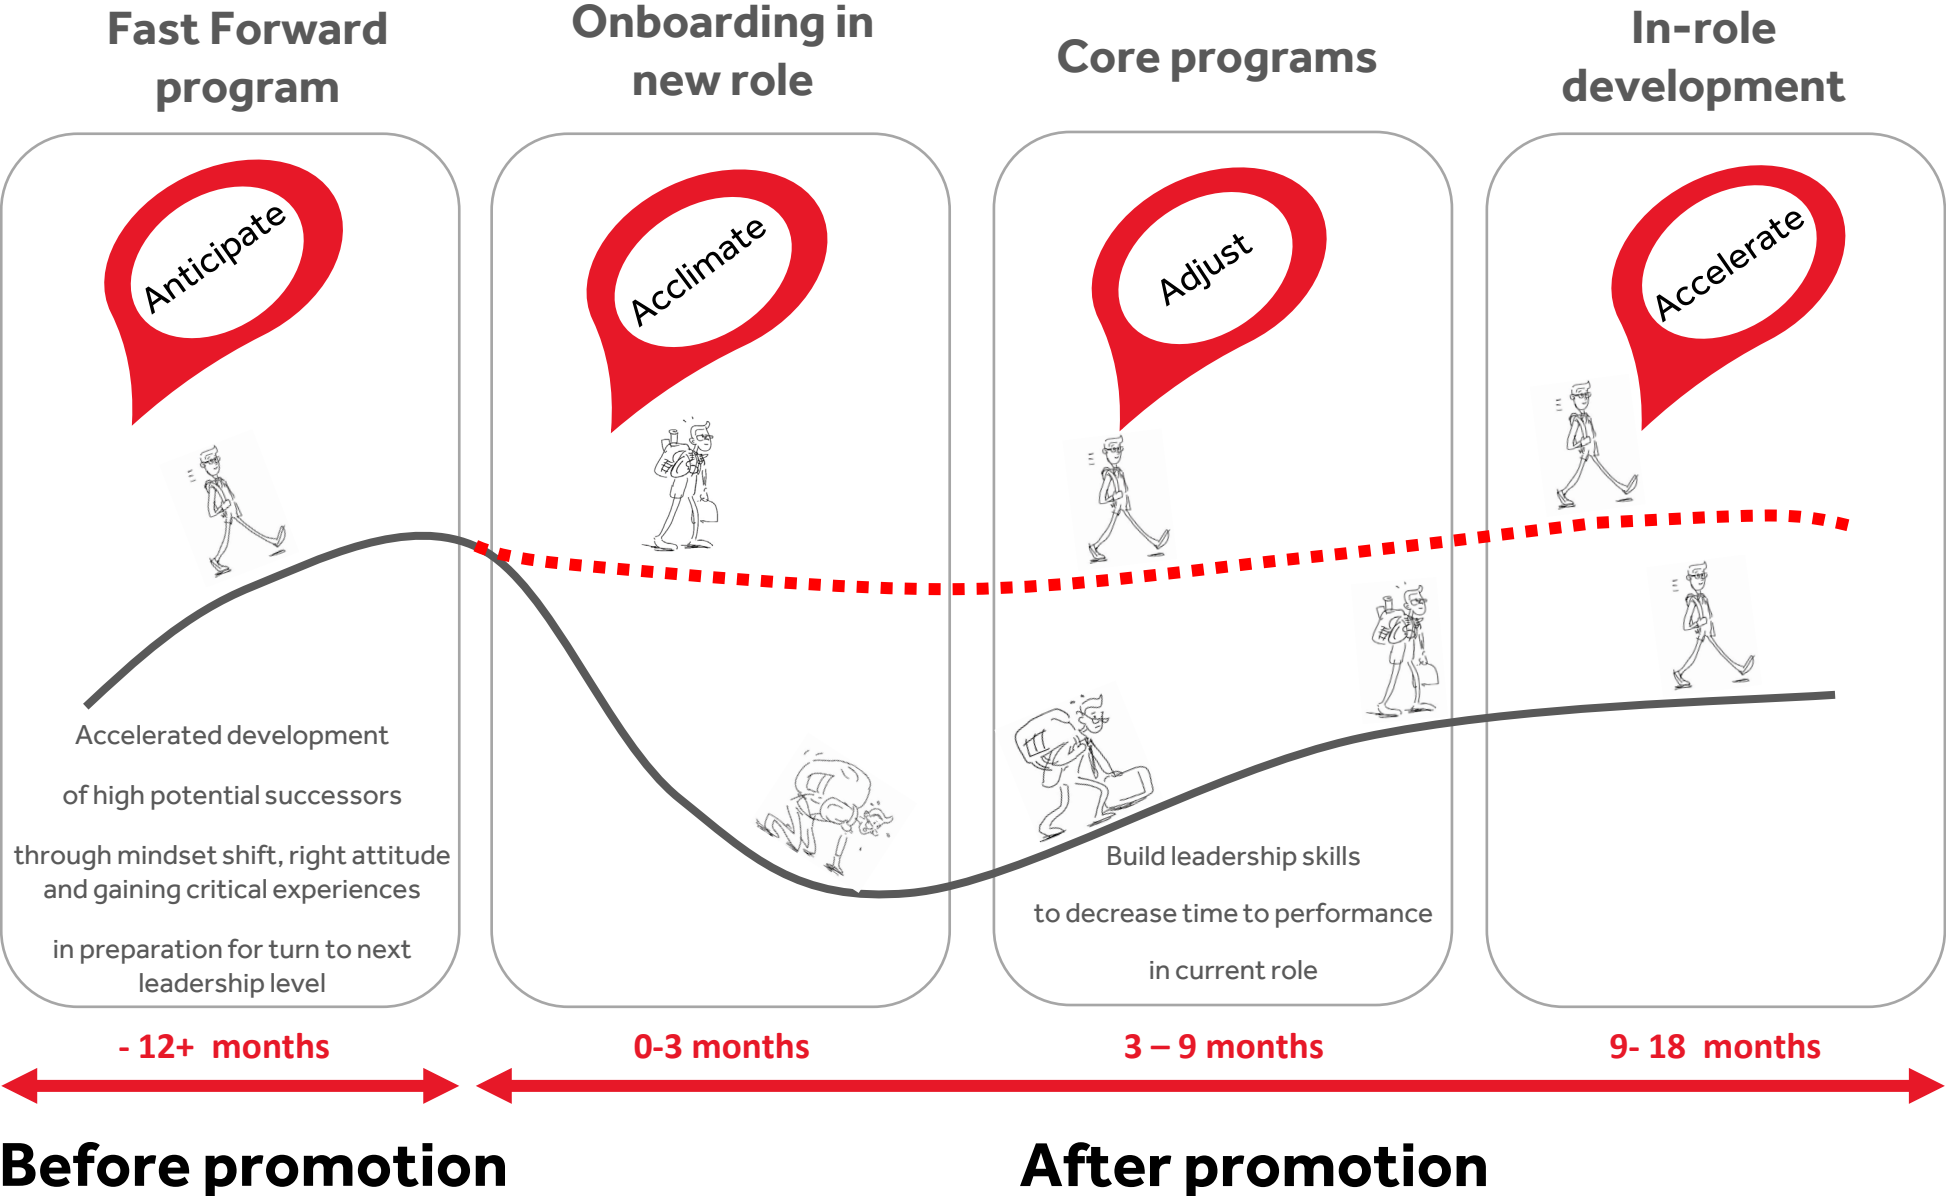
Fast Forward program

Onboarding in new role

Core programs

In-role development

Anticipate

Acclimate

Adjust

Accelerate

Accelerated development

of high potential successors

through mindset shift, right attitude and gaining critical experiences

in preparation for turn to next leadership level

Build leadership skills

to decrease time to performance

in current role

- 12+ months

0-3 months

3 – 9 months

9- 18 months

Before promotion

After promotion